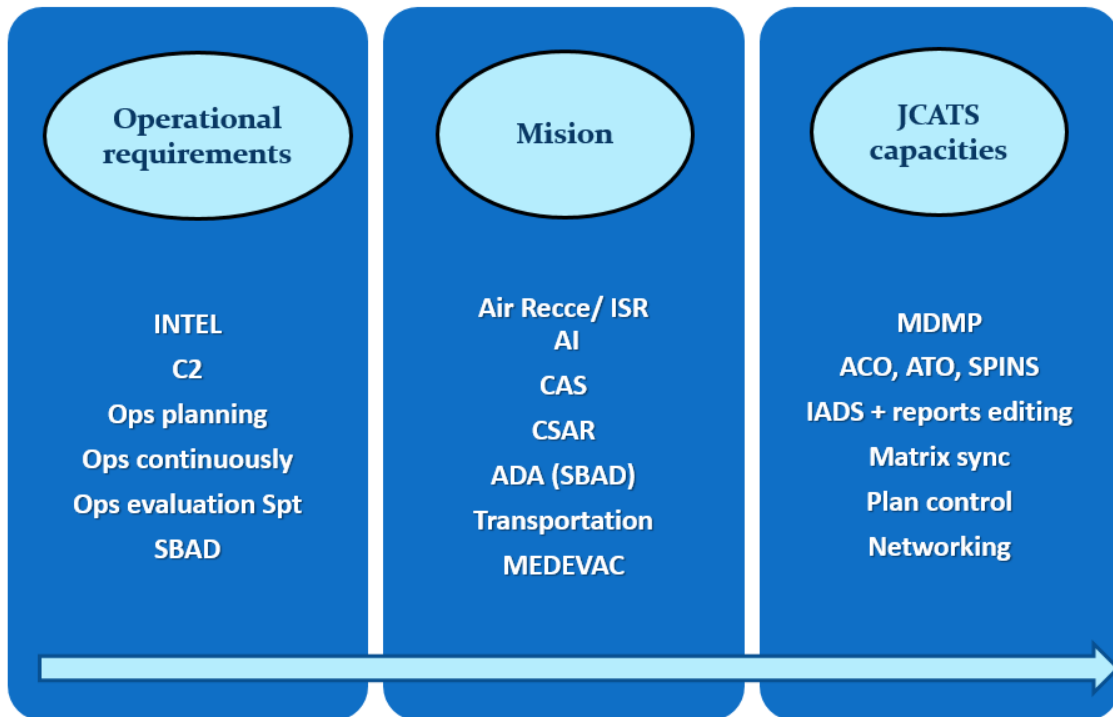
Operational requirements

INTEL
C2
Ops planning
Ops continuously
Ops evaluation Spt
SBAD

Mision

Air Recce/ ISR
AI
CAS
CSAR
ADA (SBAD)
Transportation
MEDEVAC

JCATS capacities

MDMP
ACO, ATO, SPINS
IADS + reports editing
Matrix sync
Plan control
Networking